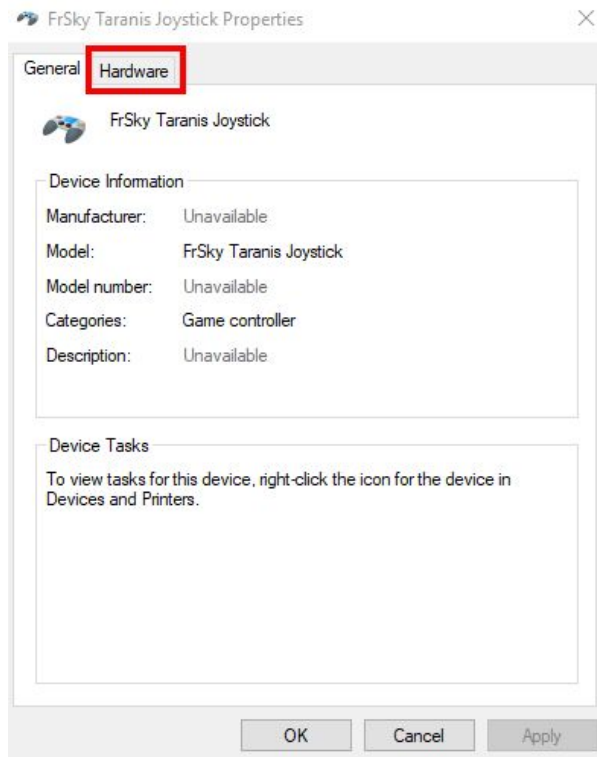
FrSky Taranis Joystick Properties

×

General Hardware

FrSky Taranis Joystick

Device Information

Manufacturer: Unavailable

Model: FrSky Taranis Joystick

Model number: Unavailable

Categories: Game controller

Description: Unavailable

Device Tasks

To view tasks for this device, right-click the icon for the device in Devices and Printers.

OK Cancel Apply